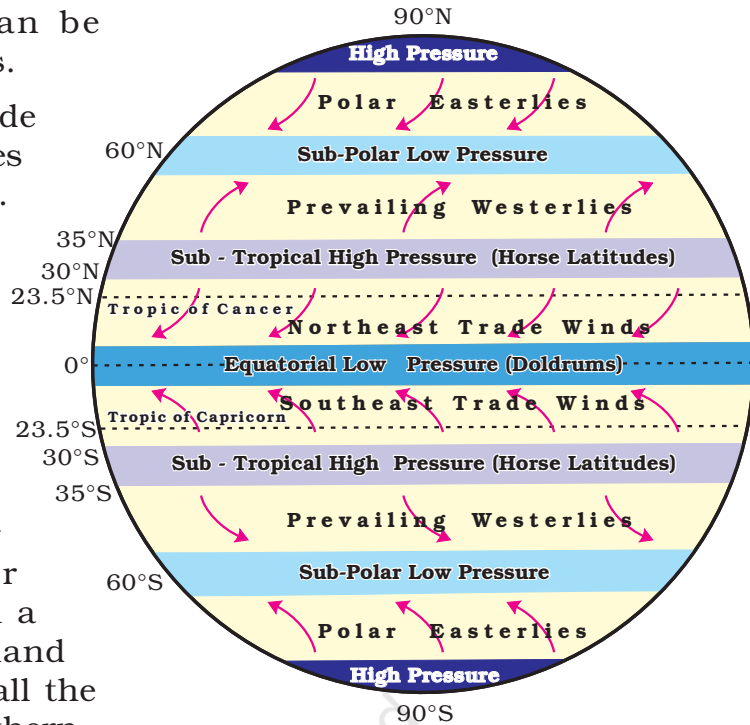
an be
s.
de
es
.

r
a
and
all the

90°N
High Pressure
Polar Easterlies
60°N
Sub-Polar Low Pressure
Prevailing Westerlies
35°N
Sub - Tropical High Pressure (Horse Latitudes)
30°N
23.5°N
Tropic of Cancer
Northeast Trade Winds
0°
Equatorial Low Pressure (Doldrums)
Southeast Trade Winds
Tropic of Capricorn
23.5°S
30°S
Sub - Tropical High Pressure (Horse Latitudes)
35°S
Prevailing Westerlies
60°S
Sub-Polar Low Pressure
Polar Easterlies
High Pressure
90°S